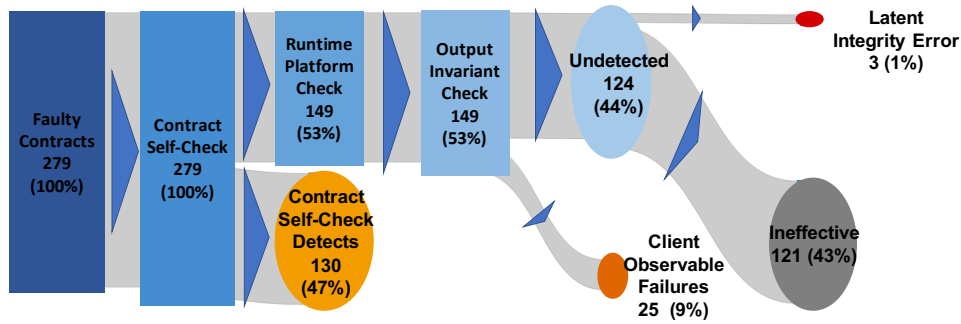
Faulty Contracts 279 (100%)

Contract Self-Check 279 (100%)

Runtime Platform Check 149 (53%)

Output Invariant Check 149 (53%)

Undetected 124 (44%)

Latent Integrity Error 3 (1%)

Contract Self-Check Detects 130 (47%)

Client Observable Failures 25 (9%)

Ineffective 121 (43%)